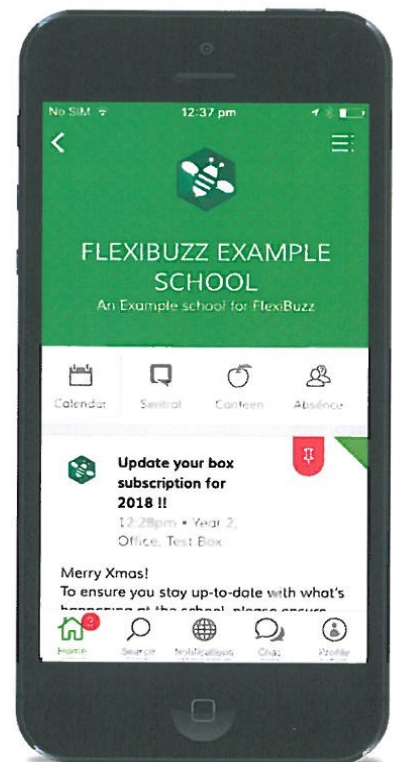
No SIM 12:37 pm

FLEXIBUZZ EXAMPLE SCHOOL

An Example school for FlexiBuzz

Calendar Sentral Canteen Absence

Update your box subscription for 2018 !!

12:28pm • Year 2, Office, Test Box

Merry Xmas!

To ensure you stay up-to-date with what's happening at the school, please ensure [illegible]

3

Home Search Notifications Chat Profile